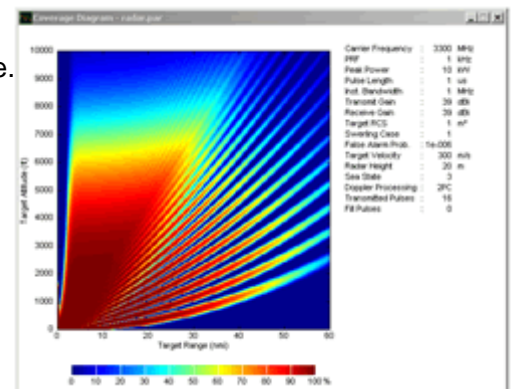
Coverage Diagram - radar.par

e.

10000
9000
8000
7000
6000
5000
4000
3000
2000
1000
0

Target Altitude (ft)

0 10 20 30 40 50 60
Target Range (nmi)

0 10 20 30 40 50 60 70 80 90 100 %

| | | | |
|---|---|---|---|
| Carrier Frequency | : | 3300 | MHz |
| PRF | : | 1 | kHz |
| Peak Power | : | 10 | kW |
| Pulse Length | : | 1 | us |
| Inst. Bandwidth | : | 1 | MHz |
| Transmit Gain | : | 39 | dBi |
| Receive Gain | : | 39 | dBi |
| Target RCS | : | 1 | m² |
| Swerling Case | : | 1 | |
| False Alarm Prob. | : | 1e-006 | |
| Target Velocity | : | 300 | m/s |
| Radar Height | : | 20 | m |
| Sea State | : | 3 | |
| Doppler Processing | : | 2PC | |
| Transmitted Pulses | : | 16 | |
| Fill Pulses | : | 0 | |